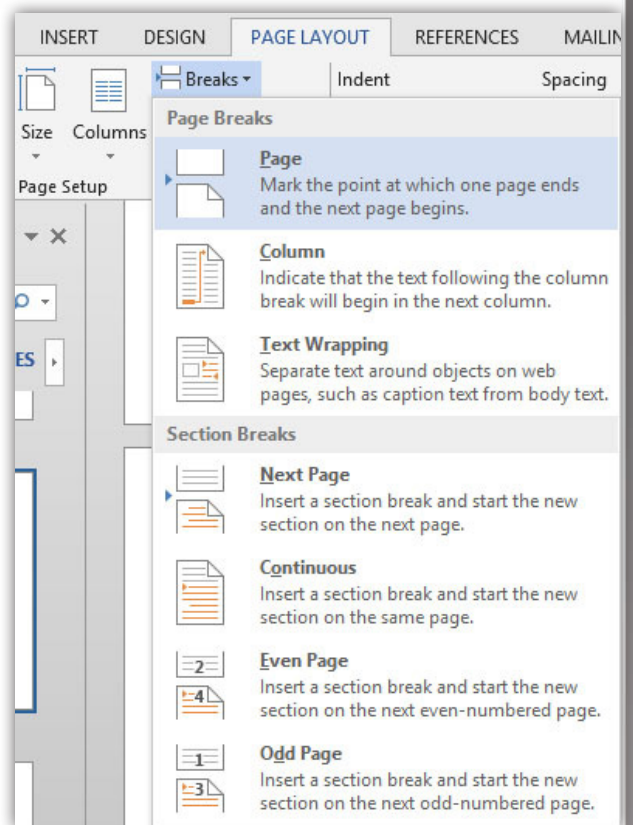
INSERT DESIGN PAGE LAYOUT REFERENCES MAILIN

Breaks ▾ Indent Spacing

Size Columns

Page Setup

ES

Page Breaks

Page
Mark the point at which one page ends and the next page begins.

Column
Indicate that the text following the column break will begin in the next column.

Text Wrapping
Separate text around objects on web pages, such as caption text from body text.

Section Breaks

Next Page
Insert a section break and start the new section on the next page.

Continuous
Insert a section break and start the new section on the same page.

2
4
Even Page
Insert a section break and start the new section on the next even-numbered page.

1
3
Odd Page
Insert a section break and start the new section on the next odd-numbered page.